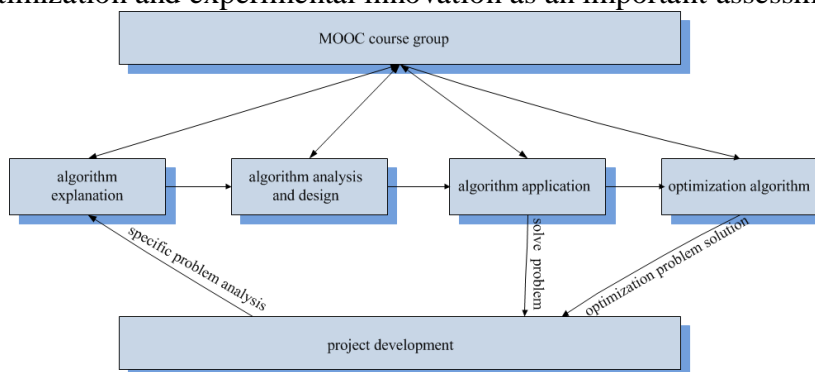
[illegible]timization and experimental innovation as an important assessm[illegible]

MOOC course group

algorithm explanation

algorithm analysis and design

algorithm application

optimization algorithm

specific problem analysis

solve problem

optimization problem solution

project development